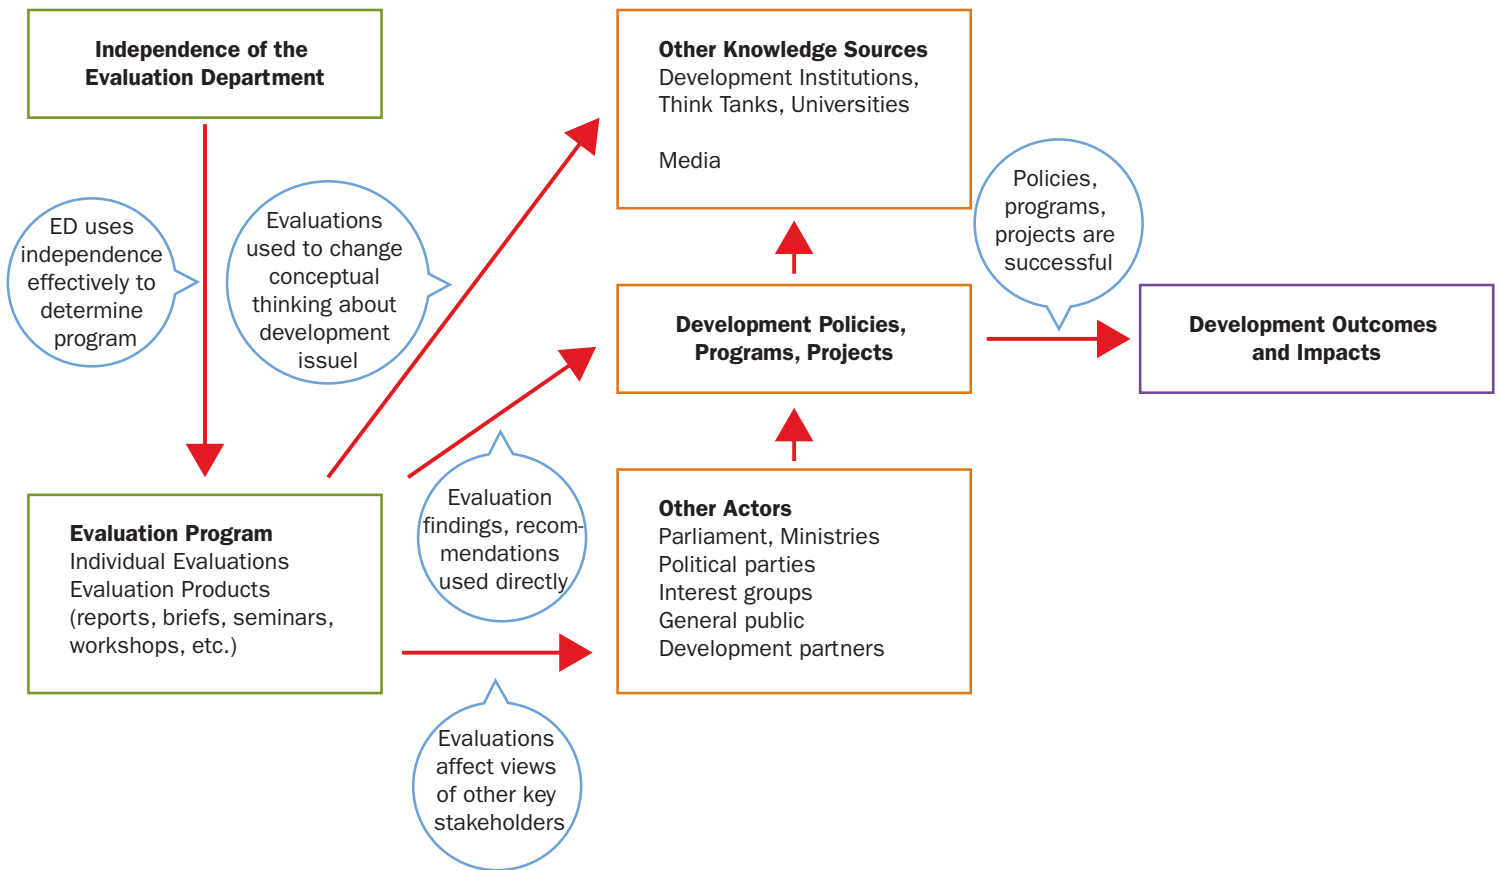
Independence of the Evaluation Department

ED uses independence effectively to determine program

Evaluations used to change conceptual thinking about development issuel

Other Knowledge Sources
Development Institutions, Think Tanks, Universities

Media

Policies, programs, projects are successful

Development Policies, Programs, Projects

Development Outcomes and Impacts

Evaluation Program
Individual Evaluations
Evaluation Products
(reports, briefs, seminars, workshops, etc.)

Evaluation findings, recommendations used directly

Other Actors
Parliament, Ministries
Political parties
Interest groups
General public
Development partners

Evaluations affect views of other key stakeholders